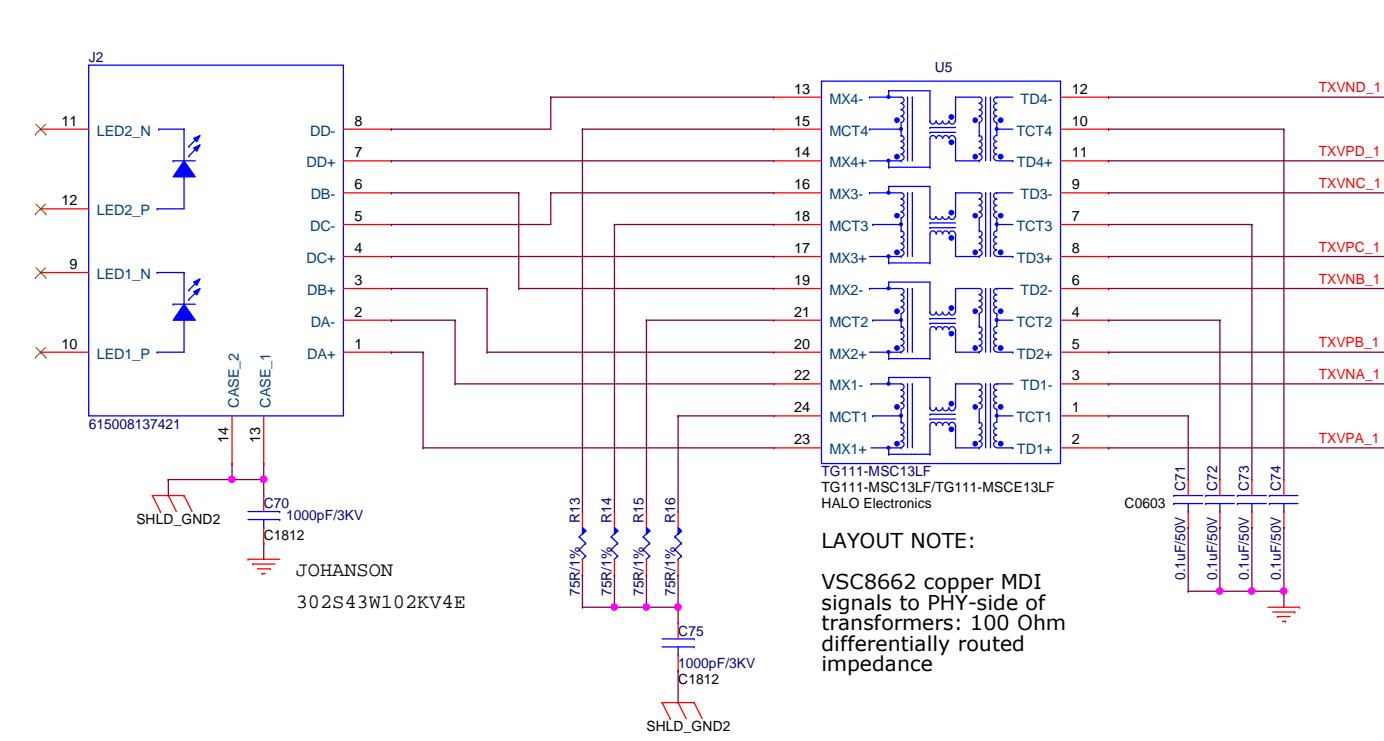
J2

11 LED2_N
12 LED2_P
9 LED1_N
10 LED1_P

DD- 8
DD+ 7
DB- 6
DC- 5
DC+ 4
DB+ 3
DA- 2
DA+ 1

CASE_2
CASE_1
615008137421
14
13

SHLD_GND2
C70
1000pF/3KV
C1812

JOHANSON
302S43W102KV4E

U5

13 MX4-
15 MCT4
14 MX4+
16 MX3-
18 MCT3
17 MX3+
19 MX2-
21 MCT2
20 MX2+
22 MX1-
24 MCT1
23 MX1+

TD4- 12
TCT4 10
TD4+ 11
TD3- 9
TCT3 7
TD3+ 8
TD2- 6
TCT2 4
TD2+ 5
TD1- 3
TCT1 1
TD1+ 2

TXVND_1
TXVPD_1
TXVNC_1
TXVPC_1
TXVNB_1
TXVPB_1
TXVNA_1
TXVPA_1

TG111-MSC13LF
TG111-MSC13LF/TG111-MSCE13LF
HALO Electronics

R13 R14 R15 R16
75R/1% 75R/1% 75R/1% 75R/1%

C75
1000pF/3KV
C1812
SHLD_GND2

C0603
C71 C72 C73 C74
0.1uF/50V 0.1uF/50V 0.1uF/50V 0.1uF/50V

LAYOUT NOTE:

VSC8662 copper MDI signals to PHY-side of transformers: 100 Ohm differentially routed impedance